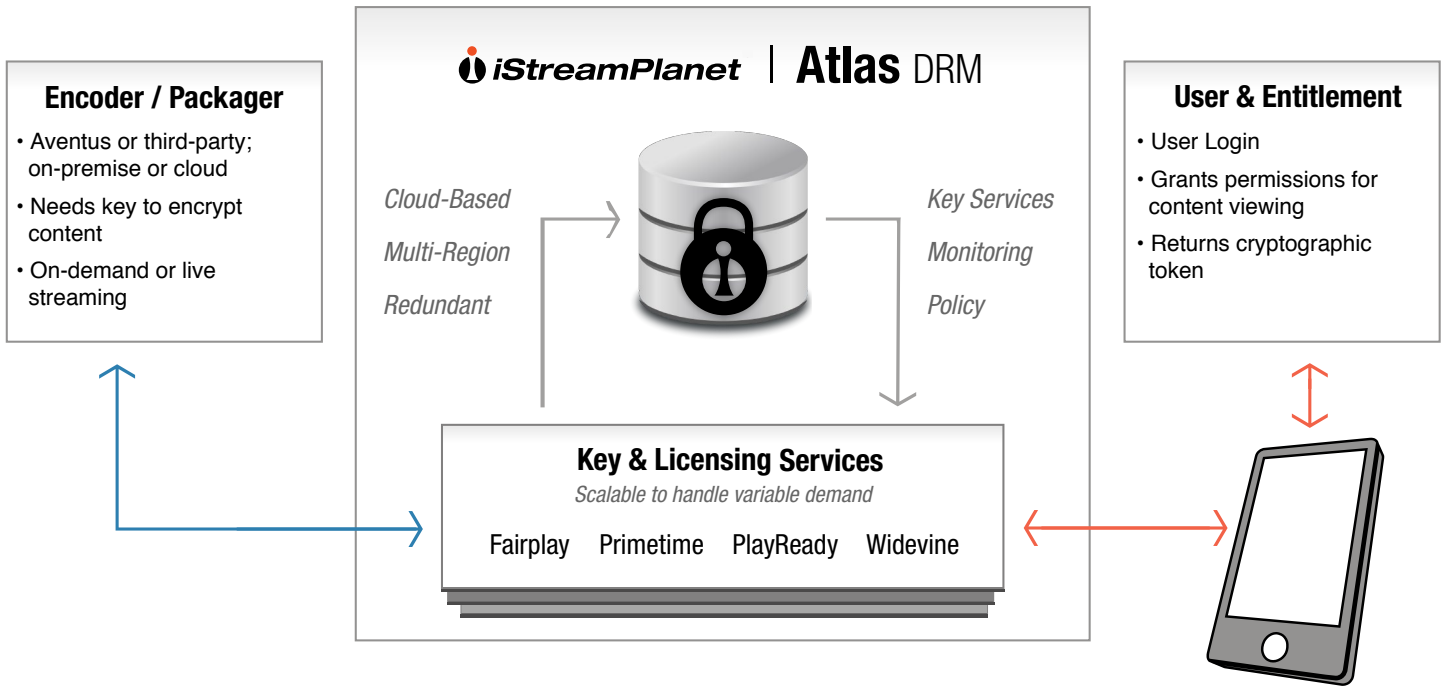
Encoder / Packager

• Aventus or third-party; on-premise or cloud
• Needs key to encrypt content
• On-demand or live streaming

iStreamPlanet | Atlas DRM

Cloud-Based
Multi-Region
Redundant

Key Services
Monitoring
Policy

Key & Licensing Services
Scalable to handle variable demand
Fairplay Primetime PlayReady Widevine

User & Entitlement

• User Login
• Grants permissions for content viewing
• Returns cryptographic token